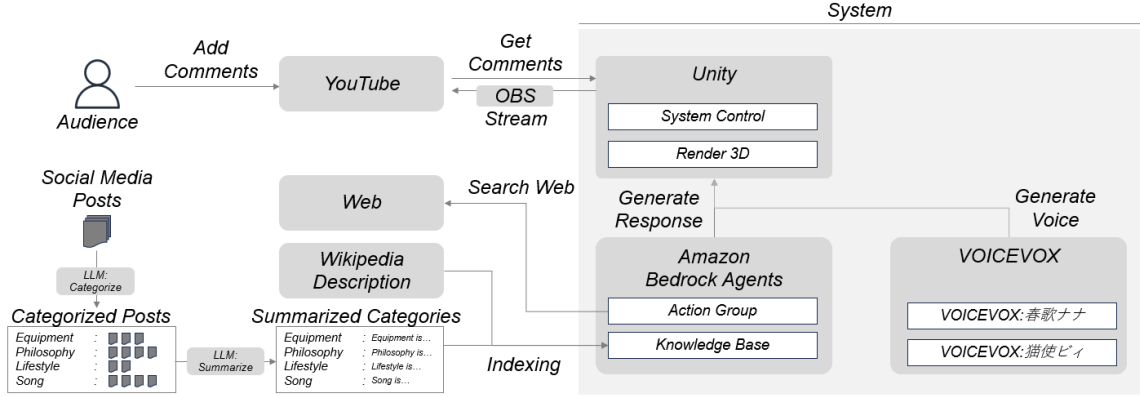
System

Audience

Add Comments

YouTube

Get Comments

OBS Stream

Unity

System Control

Render 3D

Social Media Posts

LLM: Categorize

Categorized Posts

| | | |
|---|---|---|
| Equipment | : | |
| Philosophy | : | |
| Lifestyle | : | |
| Song | : | |

LLM: Summarize

Summarized Categories

| | |
|---|---|
| Equipment | : Equipment is… |
| Philosophy | : Philosophy is… |
| Lifestyle | : Lifestyle is… |
| Song | : Song is… |

Web

Search Web

Wikipedia Description

Indexing

Generate Response

Amazon Bedrock Agents

Action Group

Knowledge Base

Generate Voice

VOICEVOX

VOICEVOX:春歌ナナ

VOICEVOX:猫使ビィ